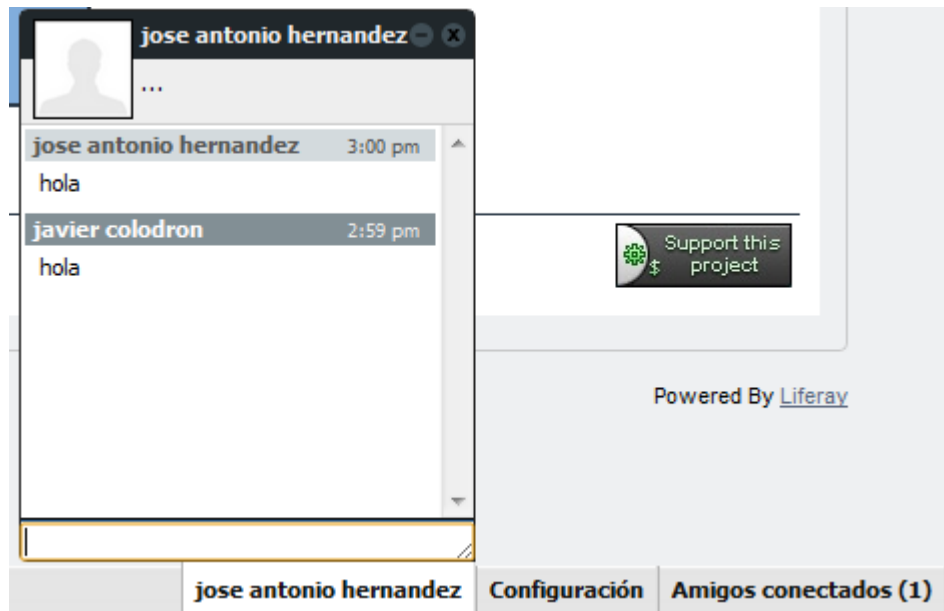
jose antonio hernandez

...

jose antonio hernandez 3:00 pm

hola

javier colodron 2:59 pm

hola

Support this project

Powered By Liferay

jose antonio hernandez | Configuración | Amigos conectados (1)